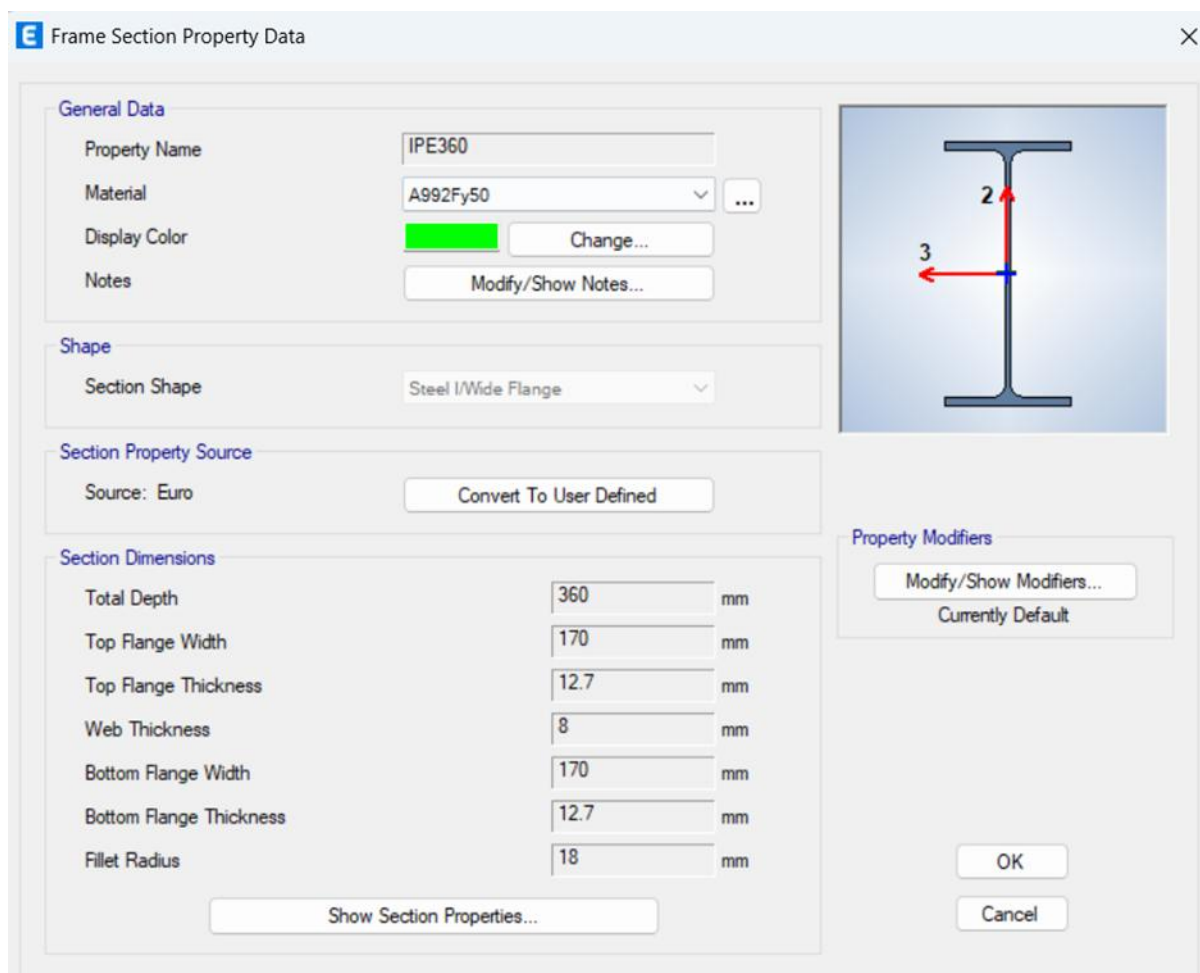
E Frame Section Property Data

×

General Data

Property Name IPE360

Material A992Fy50 ...

Display Color Change...

Notes Modify/Show Notes...

Shape

Section Shape Steel I/Wide Flange

Section Property Source

Source: Euro Convert To User Defined

Section Dimensions

| | | |
|---|---|---|
| Total Depth | 360 | mm |
| Top Flange Width | 170 | mm |
| Top Flange Thickness | 12.7 | mm |
| Web Thickness | 8 | mm |
| Bottom Flange Width | 170 | mm |
| Bottom Flange Thickness | 12.7 | mm |
| Fillet Radius | 18 | mm |

Show Section Properties...

2

3

Property Modifiers

Modify/Show Modifiers...

Currently Default

OK

Cancel